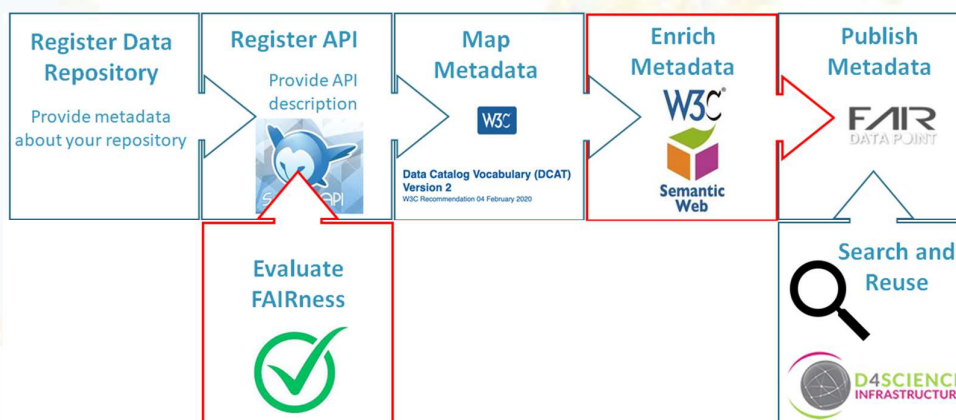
Register Data Repository

Provide metadata about your repository

Register API

Provide API description

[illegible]API

Map Metadata

W3C

Data Catalog Vocabulary (DCAT) Version 2

W3C Recommendation 04 February 2020

Enrich Metadata

W3C

Semantic Web

Publish Metadata

FAIR DATA POINT

Evaluate FAIRness

Search and Reuse

D4SCIENC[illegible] INFRASTRUCTUR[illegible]